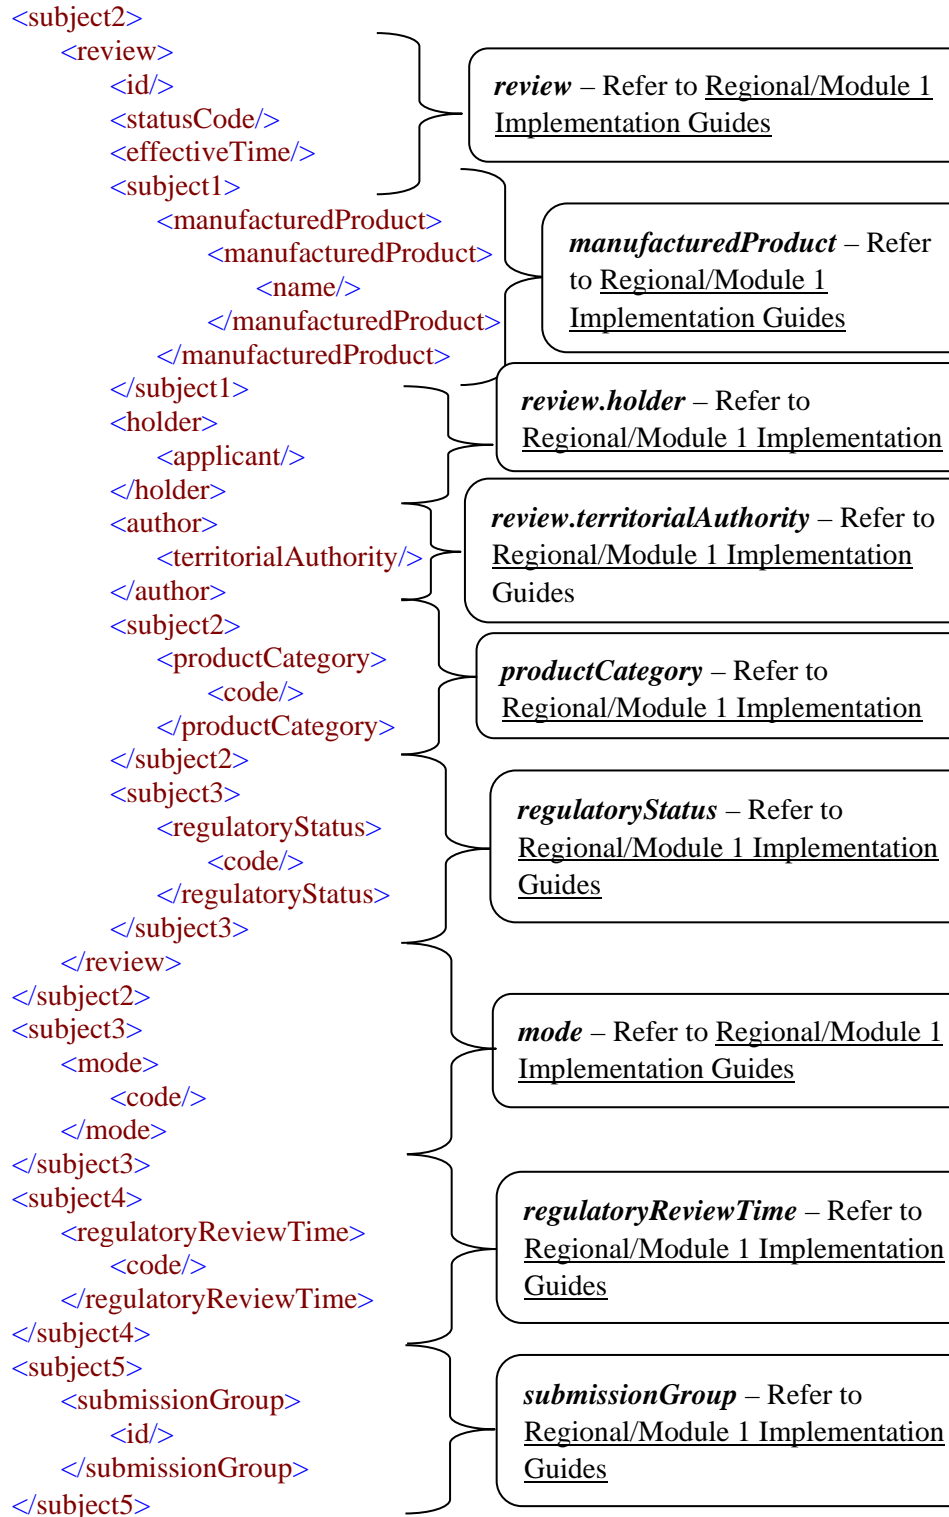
<subject2>
<review>
<id/>
<statusCode/>
<effectiveTime/>
<subject1>
<manufacturedProduct>
<manufacturedProduct>
<name/>
</manufacturedProduct>
</manufacturedProduct>
</subject1>
<holder>
<applicant/>
</holder>
<author>
<territorialAuthority/>
</author>
<subject2>
<productCategory>
<code/>
</productCategory>
</subject2>
<subject3>
<regulatoryStatus>
<code/>
</regulatoryStatus>
</subject3>
</review>
</subject2>
<subject3>
<mode>
<code/>
</mode>
</subject3>
<subject4>
<regulatoryReviewTime>
<code/>
</regulatoryReviewTime>
</subject4>
<subject5>
<submissionGroup>
<id/>
</submissionGroup>
</subject5>

***review*** – Refer to Regional/Module 1 Implementation Guides

***manufacturedProduct*** – Refer to Regional/Module 1 Implementation Guides

***review.holder*** – Refer to Regional/Module 1 Implementation

***review.territorialAuthority*** – Refer to Regional/Module 1 Implementation Guides

***productCategory*** – Refer to Regional/Module 1 Implementation

***regulatoryStatus*** – Refer to Regional/Module 1 Implementation Guides

***mode*** – Refer to Regional/Module 1 Implementation Guides

***regulatoryReviewTime*** – Refer to Regional/Module 1 Implementation Guides

***submissionGroup*** – Refer to Regional/Module 1 Implementation Guides